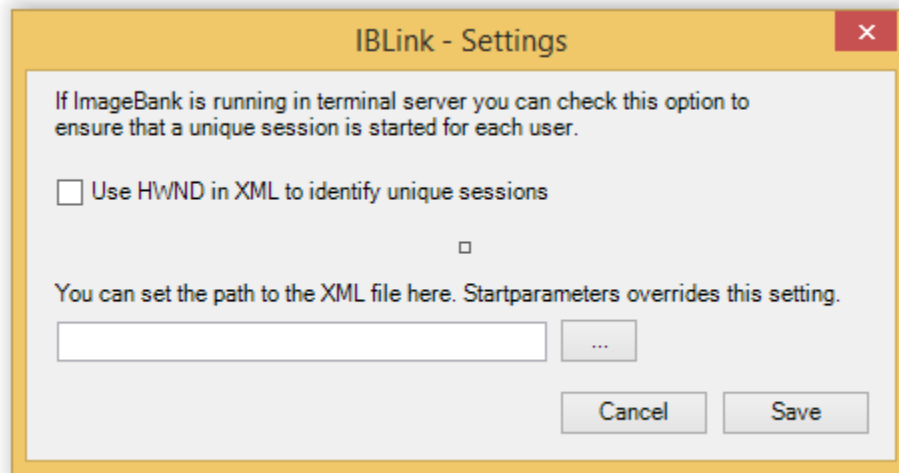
IBLink - Settings

If ImageBank is running in terminal server you can check this option to ensure that a unique session is started for each user.

Use HWND in XML to identify unique sessions

You can set the path to the XML file here. Startparameters overrides this setting.

...

Cancel

Save